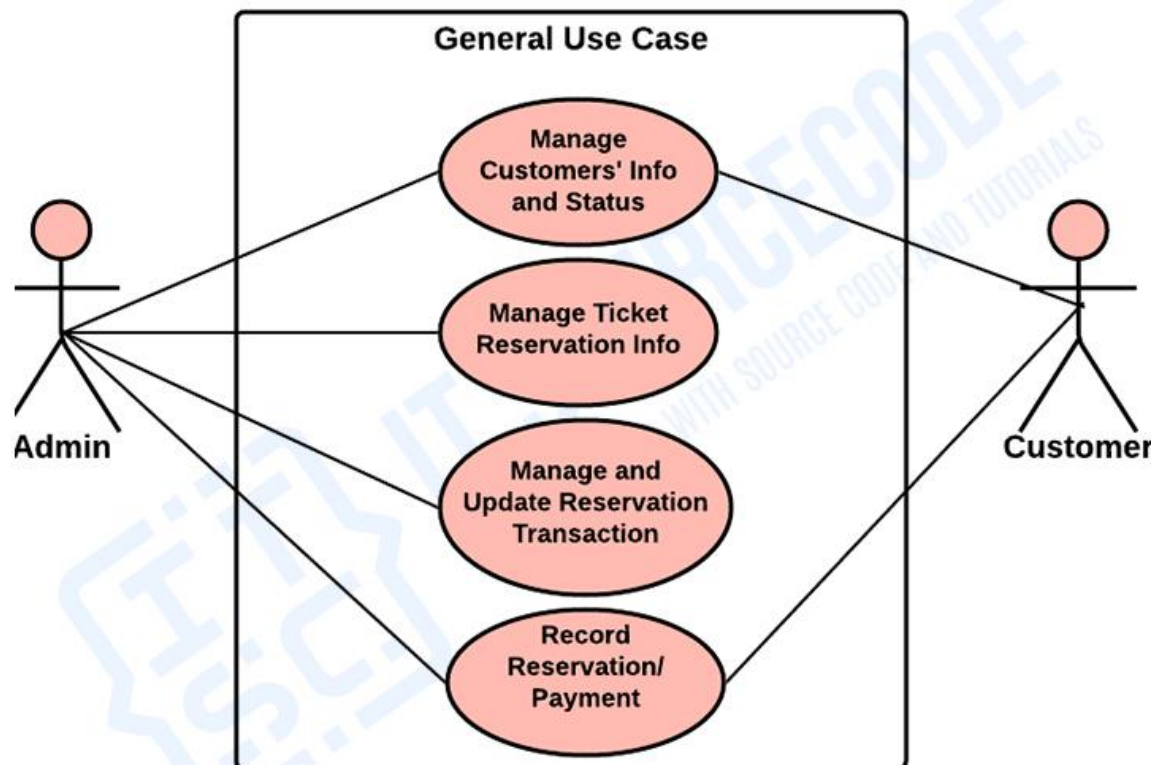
General Use Case

Manage Customers' Info and Status

Manage Ticket Reservation Info

Manage and Update Reservation Transaction

Record Reservation/ Payment

Admin

Customer

ITSOURCECODE
WITH SOURCE CODE AND TUTORIALS